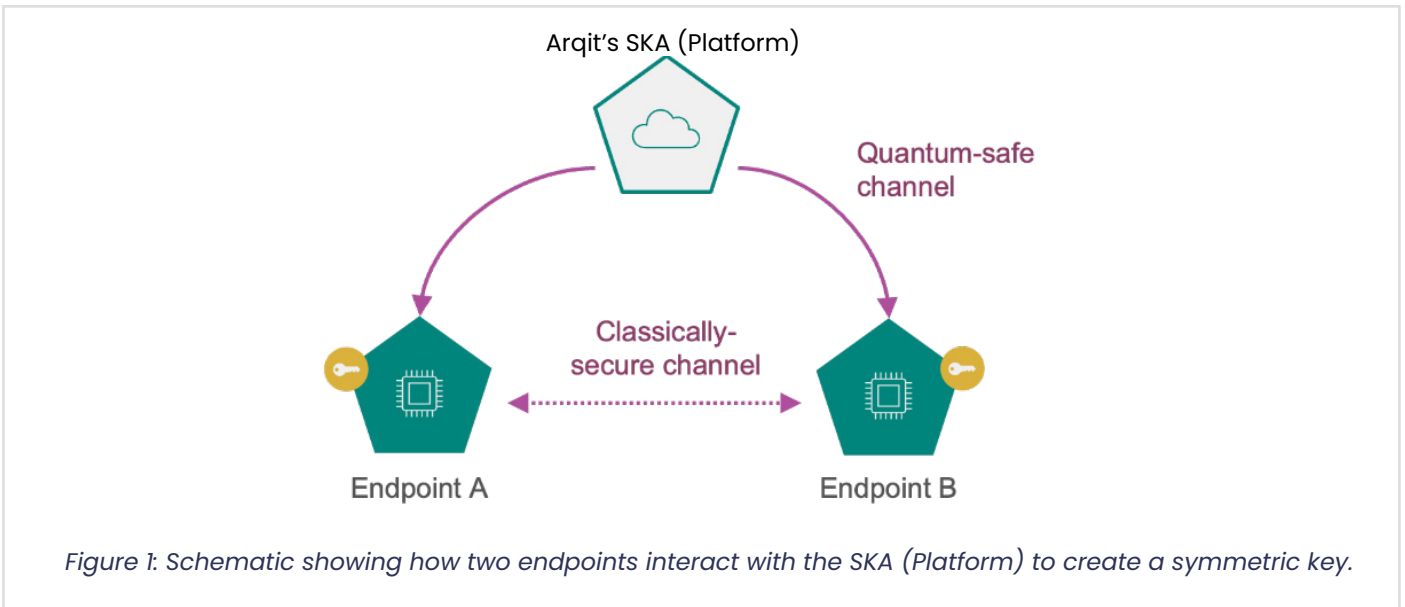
Arqit's SKA (Platform)

Quantum-safe channel

Classically-secure channel

Endpoint A

Endpoint B

Figure 1: Schematic showing how two endpoints interact with the SKA (Platform) to create a symmetric key.